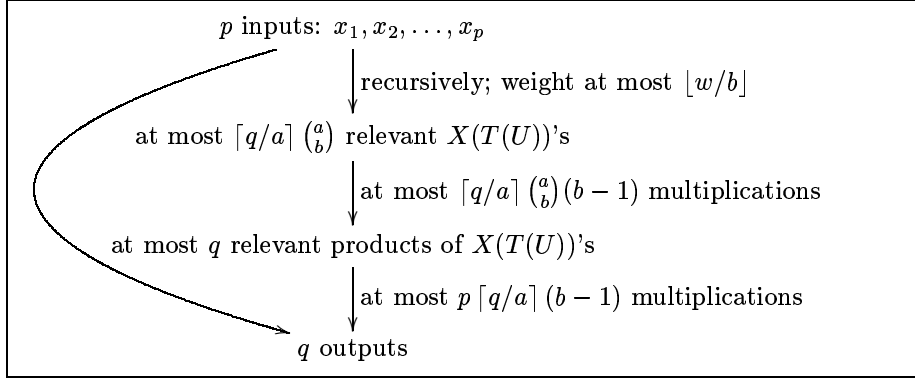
$p$ inputs: $x_1, x_2, \ldots, x_p$

recursively; weight at most $\lfloor w/b \rfloor$

at most $\lceil q/a \rceil \binom{a}{b}$ relevant $X(T(U))$'s

at most $\lceil q/a \rceil \binom{a}{b}(b-1)$ multiplications

at most $q$ relevant products of $X(T(U))$'s

at most $p \lceil q/a \rceil (b-1)$ multiplications

$q$ outputs